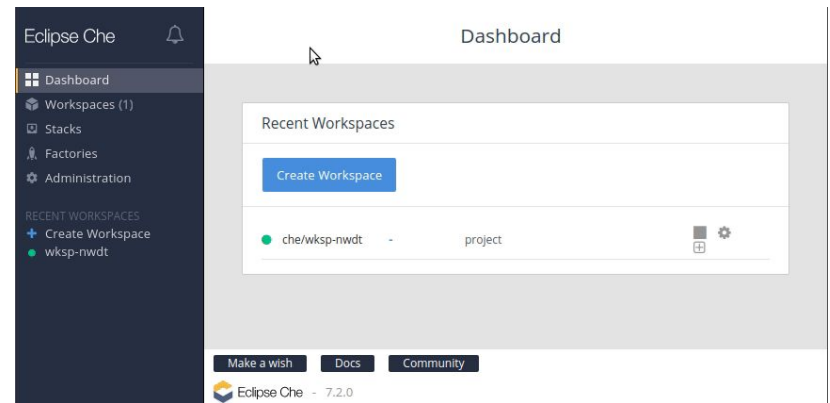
Eclipse Che

Dashboard
Workspaces (1)
Stacks
Factories
Administration

RECENT WORKSPACES
+ Create Workspace
wksp-nwdt

Dashboard

Recent Workspaces

Create Workspace

che/wksp-nwdt - project

Make a wish Docs Community

Eclipse Che - 7.2.0